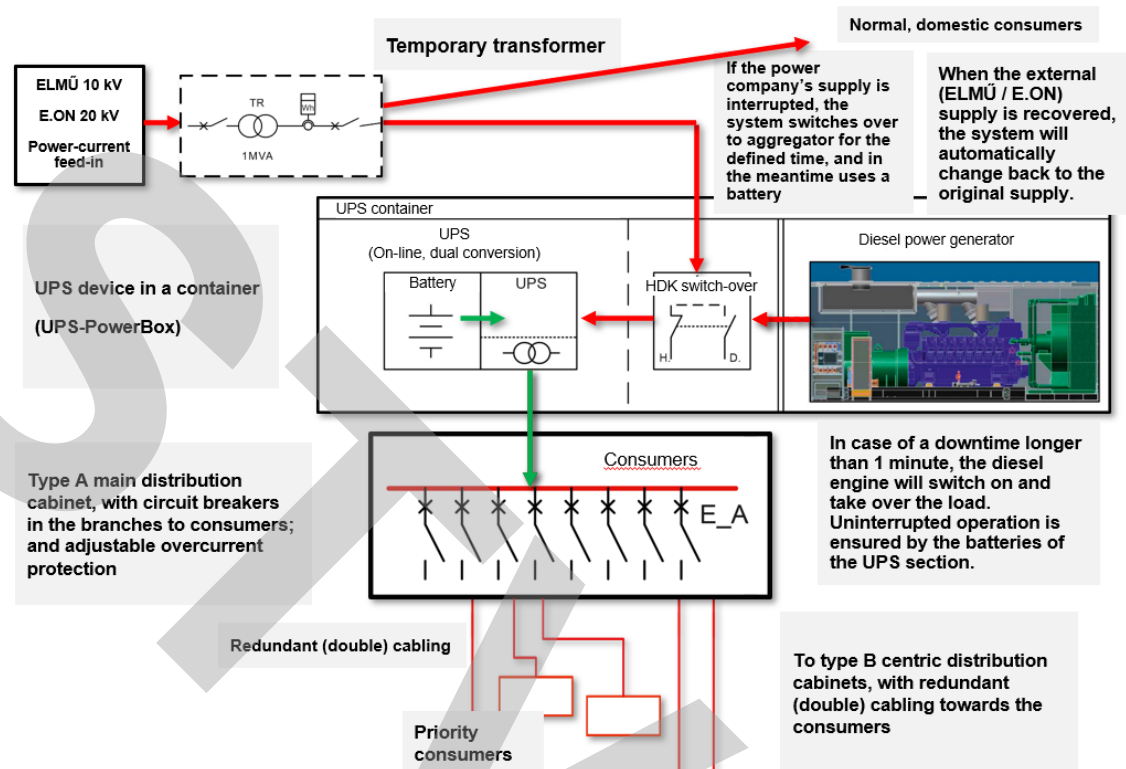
Temporary transformer

Normal, domestic consumers

ELMŰ 10 kV

E.ON 20 kV

Power-current feed-in

TR

Wh

1MVA

If the power company's supply is interrupted, the system switches over to aggregator for the defined time, and in the meantime uses a battery

When the external (ELMŰ / E.ON) supply is recovered, the system will automatically change back to the original supply.

UPS container

UPS (On-line, dual conversion)

Battery

UPS

HDK switch-over

H.

D.

Diesel power generator

UPS device in a container

(UPS-PowerBox)

Consumers

E_A

Type A main distribution cabinet, with circuit breakers in the branches to consumers; and adjustable overcurrent protection

In case of a downtime longer than 1 minute, the diesel engine will switch on and take over the load. Uninterrupted operation is ensured by the batteries of the UPS section.

Redundant (double) cabling

To type B centric distribution cabinets, with redundant (double) cabling towards the consumers

Priority consumers